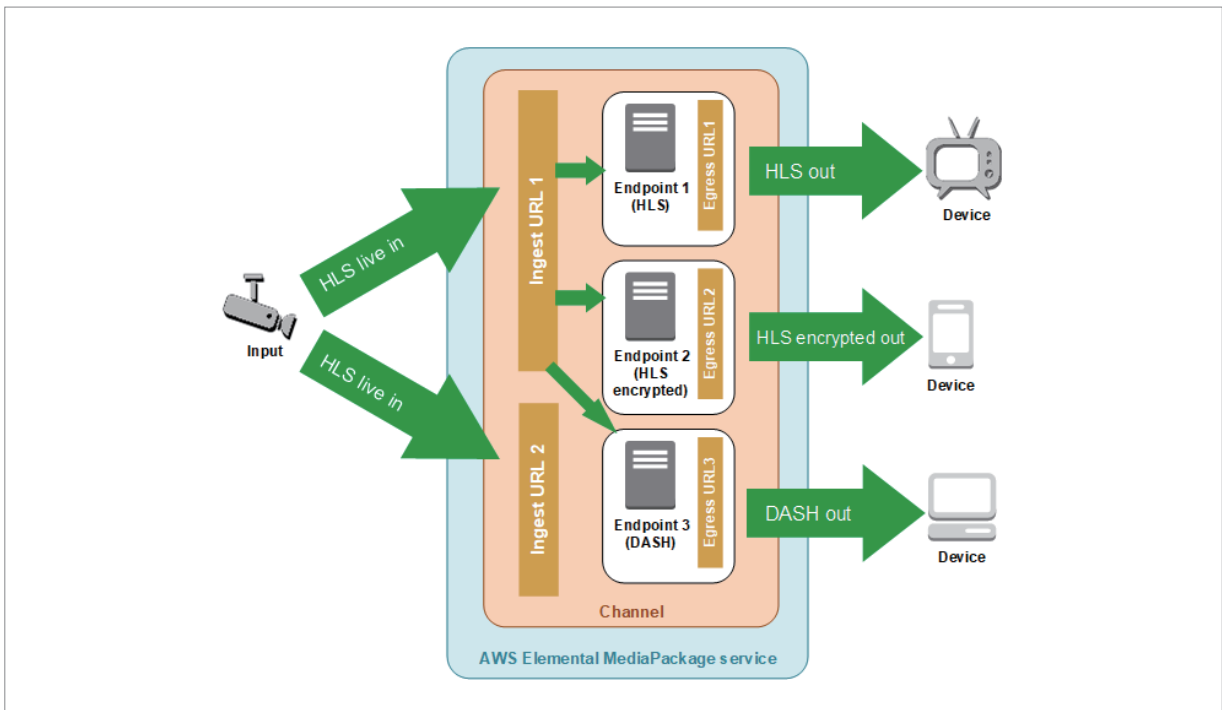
Input

HLS live in

HLS live in

Ingest URL 1

Ingest URL 2

Endpoint 1 (HLS)

Egress URL1

Endpoint 2 (HLS encrypted)

Egress URL2

Endpoint 3 (DASH)

Egress URL3

Channel

AWS Elemental MediaPackage service

HLS out

Device

HLS encrypted out

Device

DASH out

Device